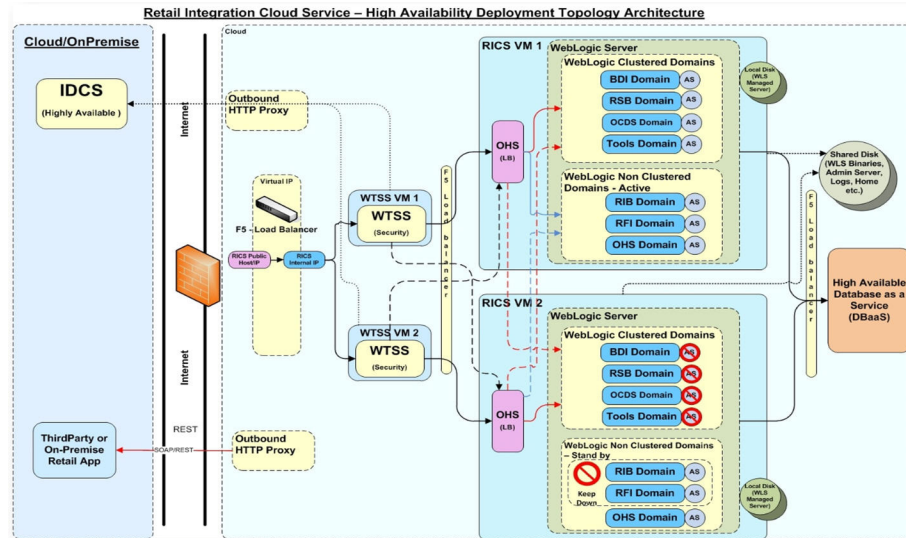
Retail Integration Cloud Service – High Availability Deployment Topology Architecture

Cloud/OnPremise

IDCS
(Highly Available)

Internet

Cloud

Outbound HTTP Proxy

Virtual IP

F5 - Load Balancer

RICS Public Host/IP

RICS Internal IP

WTSS VM 1
WTSS
(Security)

WTSS VM 2
WTSS
(Security)

F5 Load balancer

RICS VM 1
WebLogic Server
WebLogic Clustered Domains
BDI Domain AS
RSB Domain AS
OCDS Domain AS
Tools Domain AS

OHS (LB)

WebLogic Non Clustered Domains - Active
RIB Domain AS
RFI Domain AS
OHS Domain AS

Local Disk (WLS Managed Server)

Shared Disk (WLS Binaries, Admin Server, Logs, Home etc.)

F5 Load balancer

High Available Database as a Service (DBaaS)

RICS VM 2
WebLogic Server
WebLogic Clustered Domains
BDI Domain AS
RSB Domain AS
OCDS Domain AS
Tools Domain AS

OHS (LB)

WebLogic Non Clustered Domains – Stand by
Keep Down
RIB Domain AS
RFI Domain AS
OHS Domain AS

Local Disk (WLS Managed Server)

Internet

REST

SOAP/REST

ThirdParty or On-Premise Retail App

Outbound HTTP Proxy